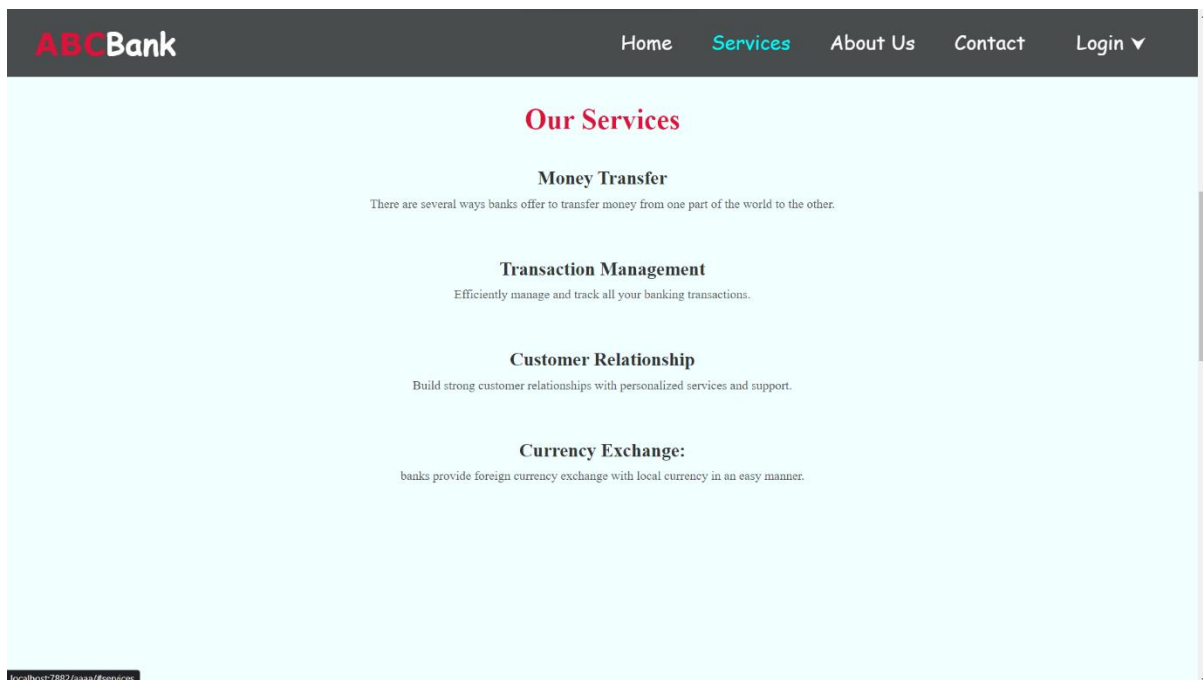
ABCBank

Home Services About Us Contact Login ∨

Our Services

Money Transfer

There are several ways banks offer to transfer money from one part of the world to the other.

Transaction Management

Efficiently manage and track all your banking transactions.

Customer Relationship

Build strong customer relationships with personalized services and support.

Currency Exchange:

banks provide foreign currency exchange with local currency in an easy manner.

localhost:7882/aaaa/#services